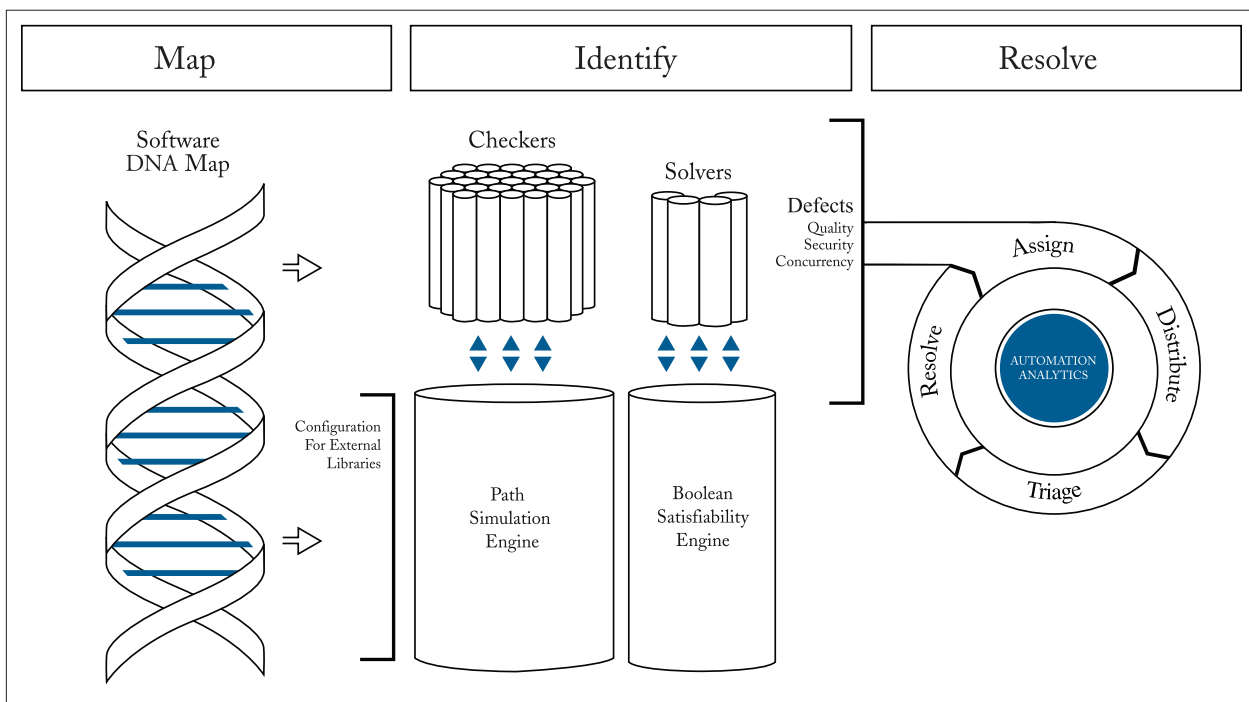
Map

Identify

Resolve

Software DNA Map

Checkers

Solvers

Defects
Quality
Security
Concurrency

Configuration For External Libraries

Path Simulation Engine

Boolean Satisfiability Engine

Assign

Distribute

Triage

Resolve

AUTOMATION ANALYTICS